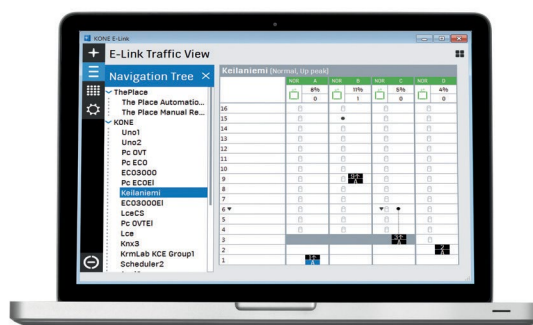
KONE E-Link

E-Link Traffic View

Navigation Tree

ThePlace
The Place Automatio...
The Place Manual Re...
KONE
Uno1
Uno2
Pc OVT
Pc ECO
ECO3000
Pc ECOEI
Keilaniemi
ECO3000EI
LceCS
Pc OVTEI
Lce
Knx3
KrmLab KCE Group1
Scheduler2

Keilaniemi (Normal, Up peak)

| | NOR | A | NOR | B | NOR | C | NOR | D |
|---|---|---|---|---|---|---|---|---|
| | | 8% | | 11% | | 5% | | 4% |
| | | 0 | | 1 | | 0 | | 0 |
| 16 | | | | | | | | |
| 15 | | | | | | | | |
| 14 | | | | | | | | |
| 13 | | | | | | | | |
| 12 | | | | | | | | |
| 11 | | | | | | | | |
| 10 | | | | | | | | |
| 9 | | | | | | | | |
| 8 | | | | | | | | |
| 7 | | | | | | | | |
| 6 | | | | | | | | |
| 5 | | | | | | | | |
| 4 | | | | | | | | |
| 3 | | | | | | | | |
| 2 | | | | | | | | |
| 1 | | | | | | | | |